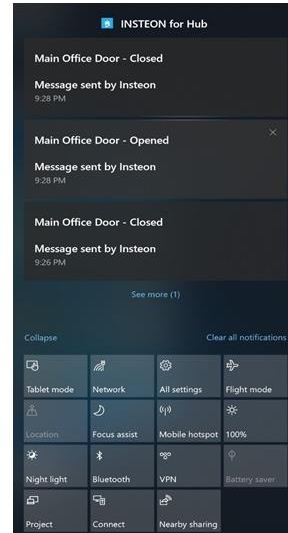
INSTEON for Hub

Main Office Door - Closed

Message sent by Insteon
9:28 PM

Main Office Door - Opened

Message sent by Insteon
9:28 PM

Main Office Door - Closed

Message sent by Insteon
9:26 PM

See more (1)

Collapse

Clear all notifications

Tablet mode

Network

All settings

Flight mode

Location

Focus assist

Mobile hotspot

100%

Night light

Bluetooth

VPN

Battery saver

Project

Connect

Nearby sharing